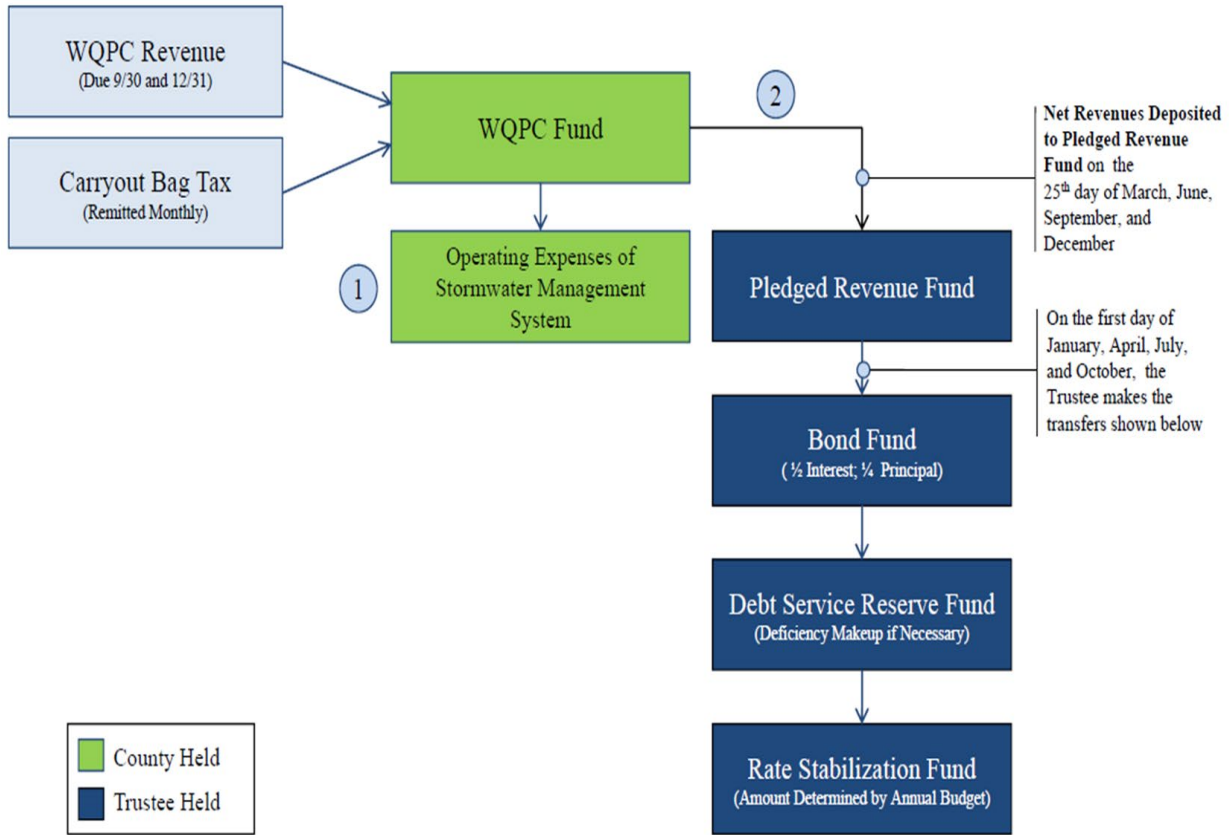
WQPC Revenue
(Due 9/30 and 12/31)

Carryout Bag Tax
(Remitted Monthly)

WQPC Fund

2

Net Revenues Deposited to Pledged Revenue Fund on the $25^{th}$ day of March, June, September, and December

1

Operating Expenses of Stormwater Management System

Pledged Revenue Fund

On the first day of January, April, July, and October, the Trustee makes the transfers shown below

Bond Fund
( ½ Interest; ¼ Principal)

Debt Service Reserve Fund
(Deficiency Makeup if Necessary)

Rate Stabilization Fund
(Amount Determined by Annual Budget)

County Held

Trustee Held